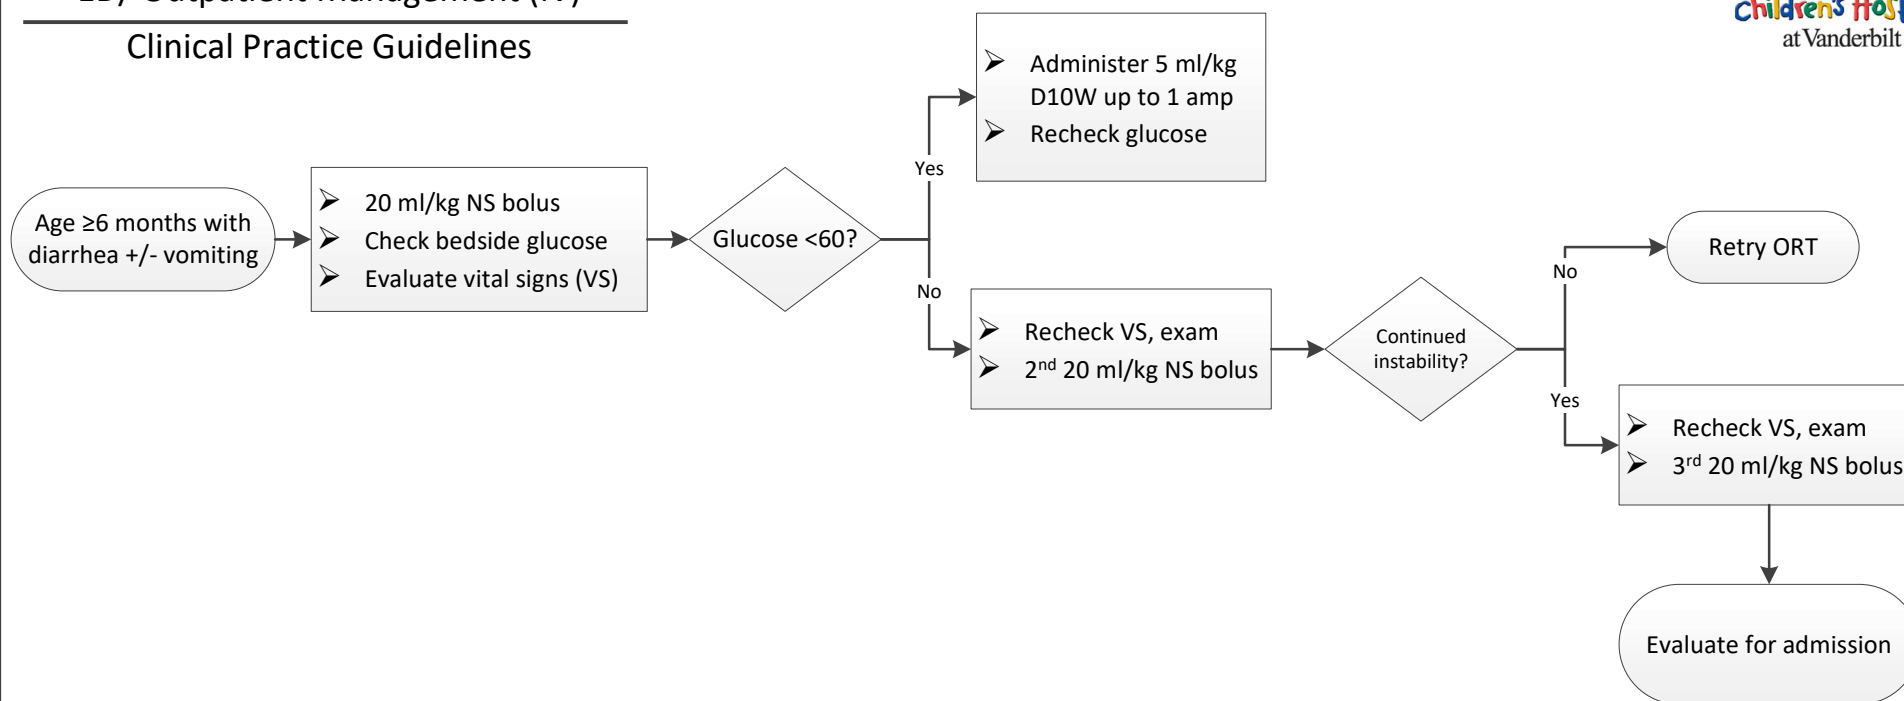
ED/Outpatient Management (IV)

Clinical Practice Guidelines

Children's Hos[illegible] at Vanderbilt

Age ≥6 months with diarrhea +/- vomiting

➢ 20 ml/kg NS bolus
➢ Check bedside glucose
➢ Evaluate vital signs (VS)

Glucose <60?

Yes

➢ Administer 5 ml/kg D10W up to 1 amp
➢ Recheck glucose

No

➢ Recheck VS, exam
➢ 2$^{nd}$ 20 ml/kg NS bolus

Continued instability?

No

Retry ORT

Yes

➢ Recheck VS, exam
➢ 3$^{rd}$ 20 ml/kg NS bolus

Evaluate for admission